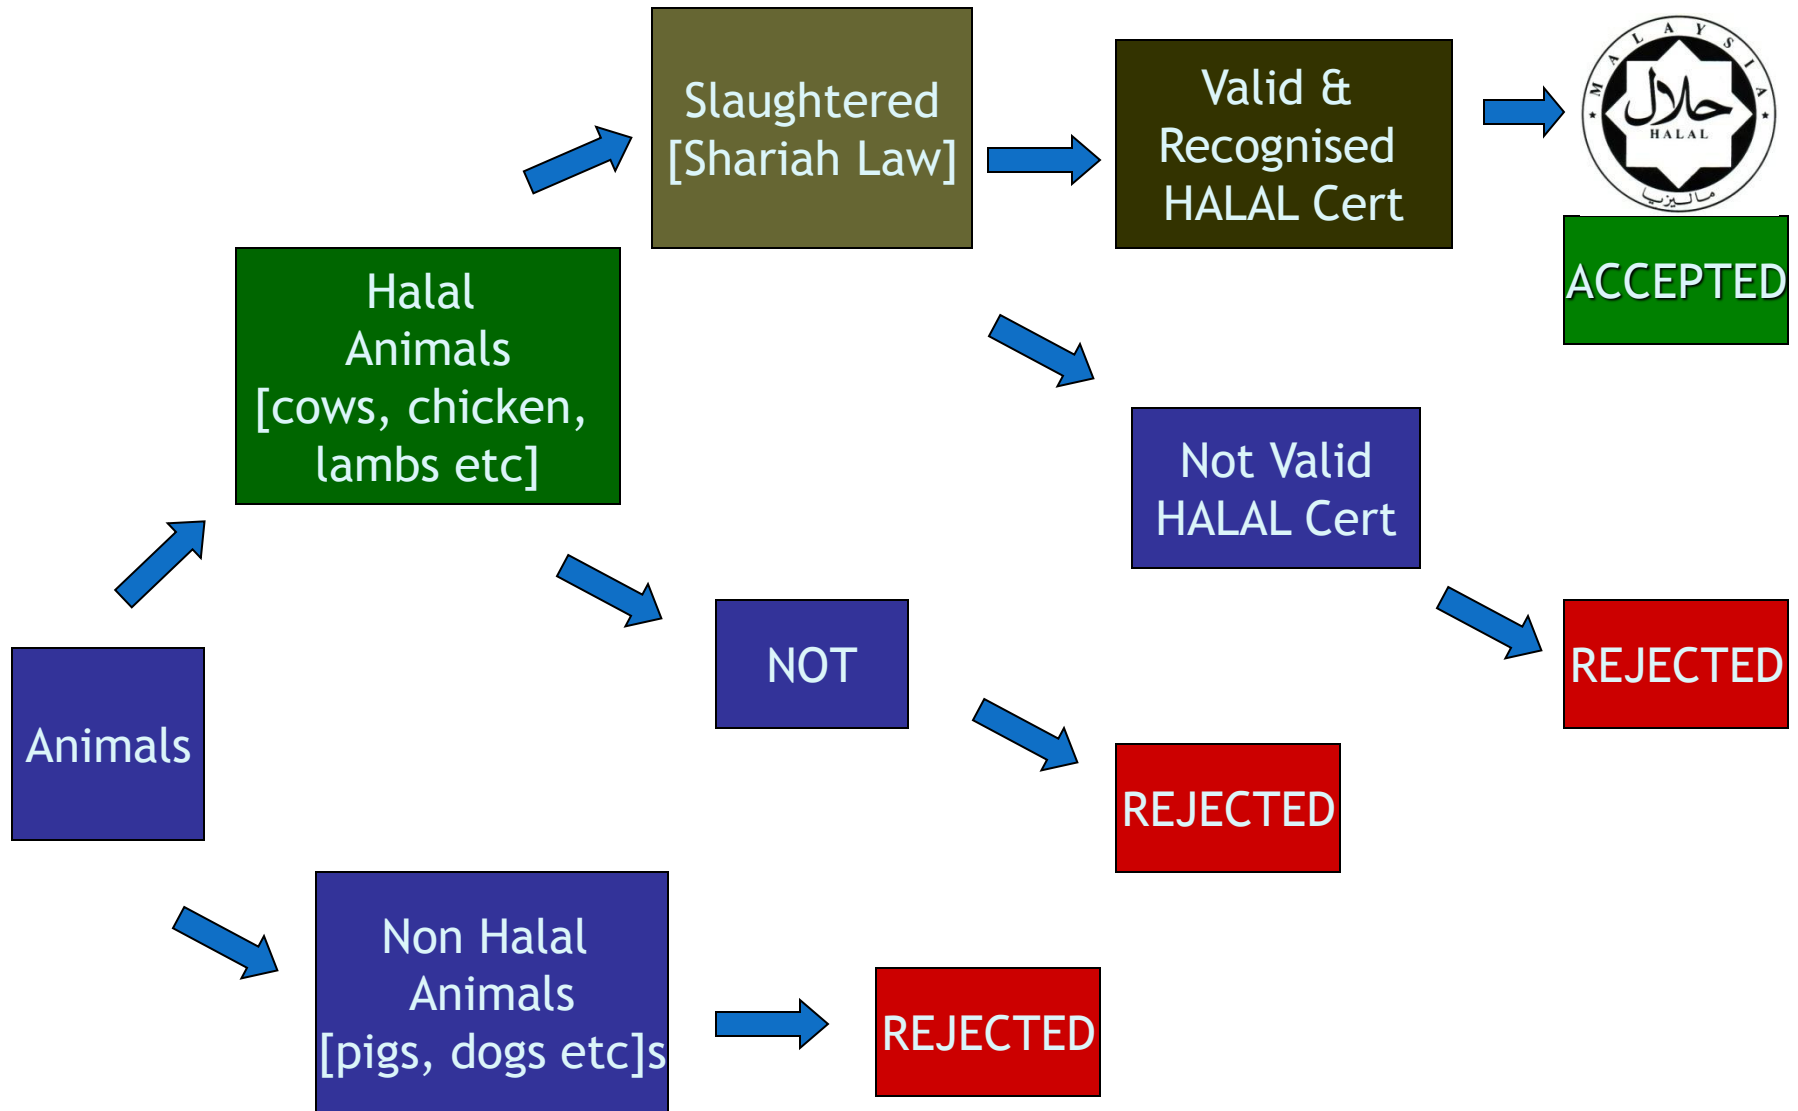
Slaughtered [Shariah Law]

Valid & Recognised HALAL Cert

MALAYSIA
حلال
HALAL
ماليزيا

ACCEPTED

Halal Animals [cows, chicken, lambs etc]

Not Valid HALAL Cert

NOT

REJECTED

Animals

REJECTED

Non Halal Animals [pigs, dogs etc]s

REJECTED